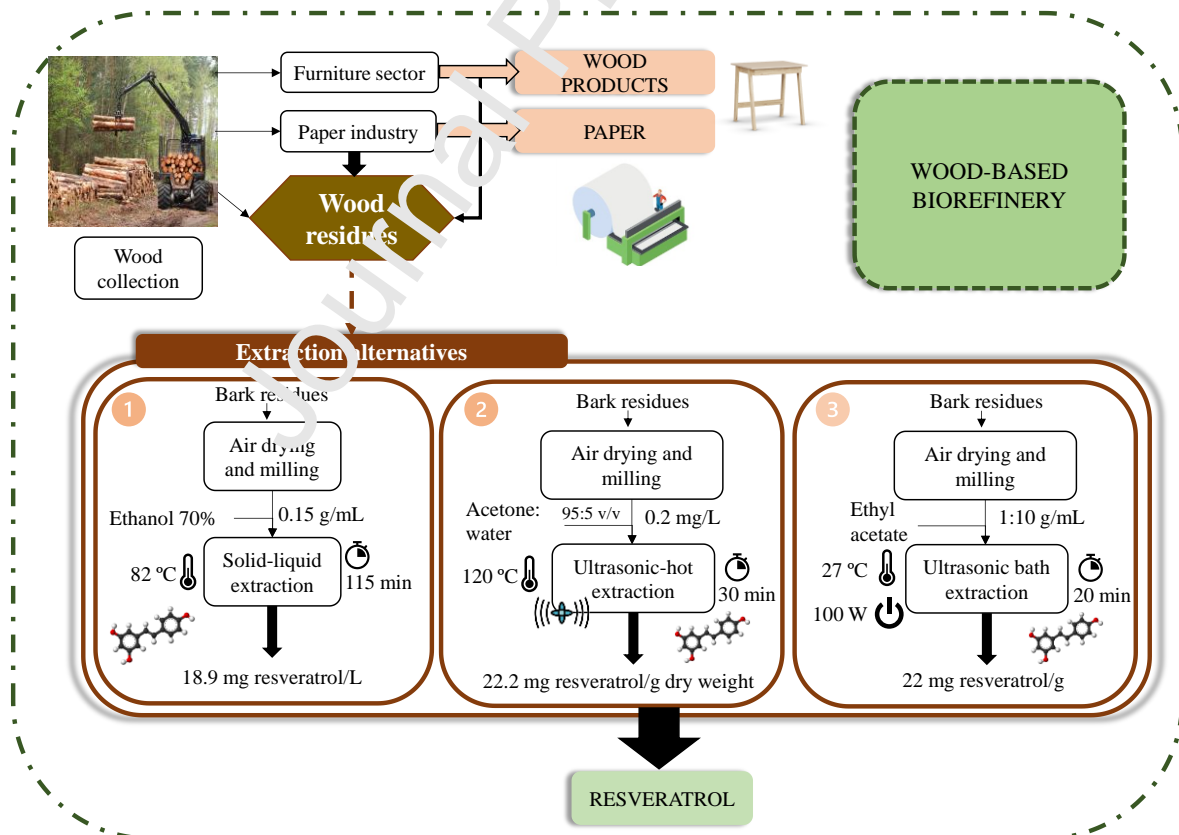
Furniture sector

WOOD PRODUCTS

Paper industry

PAPER

Wood residues

Wood collection

WOOD-BASED BIOREFINERY

Journal Pre-proof

Extraction alternatives

1

Bark residues

Air drying and milling

Ethanol 70%

0.15 g/mL

82 ºC

Solid-liquid extraction

115 min

18.9 mg resveratrol/L

2

Bark residues

Air drying and milling

Acetone: water

95:5 v/v

0.2 mg/L

120 ºC

Ultrasonic-hot extraction

30 min

22.2 mg resveratrol/g dry weight

3

Bark residues

Air drying and milling

Ethyl acetate

1:10 g/mL

27 ºC

Ultrasonic bath extraction

20 min

100 W

22 mg resveratrol/g

RESVERATROL